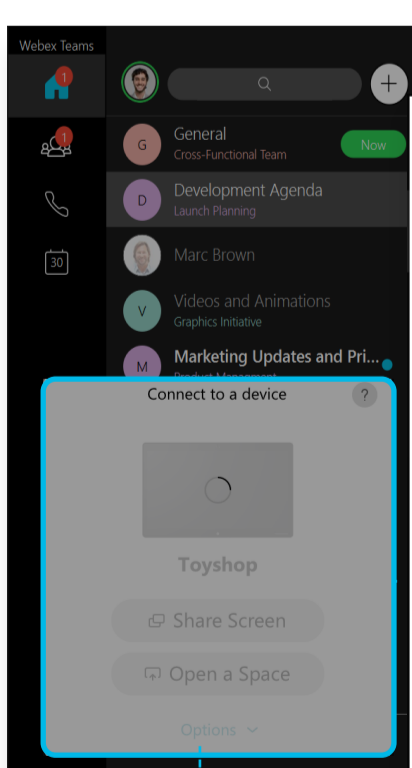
Webex Teams

1

1

30

General
Cross-Functional Team

Now

G

Development Agenda
Launch Planning

D

Marc Brown

Videos and Animations
Graphics Initiative

V

Marketing Updates and Pri...
Product Management

M

Connect to a device

?

Toyshop

Share Screen

Open a Space

Options